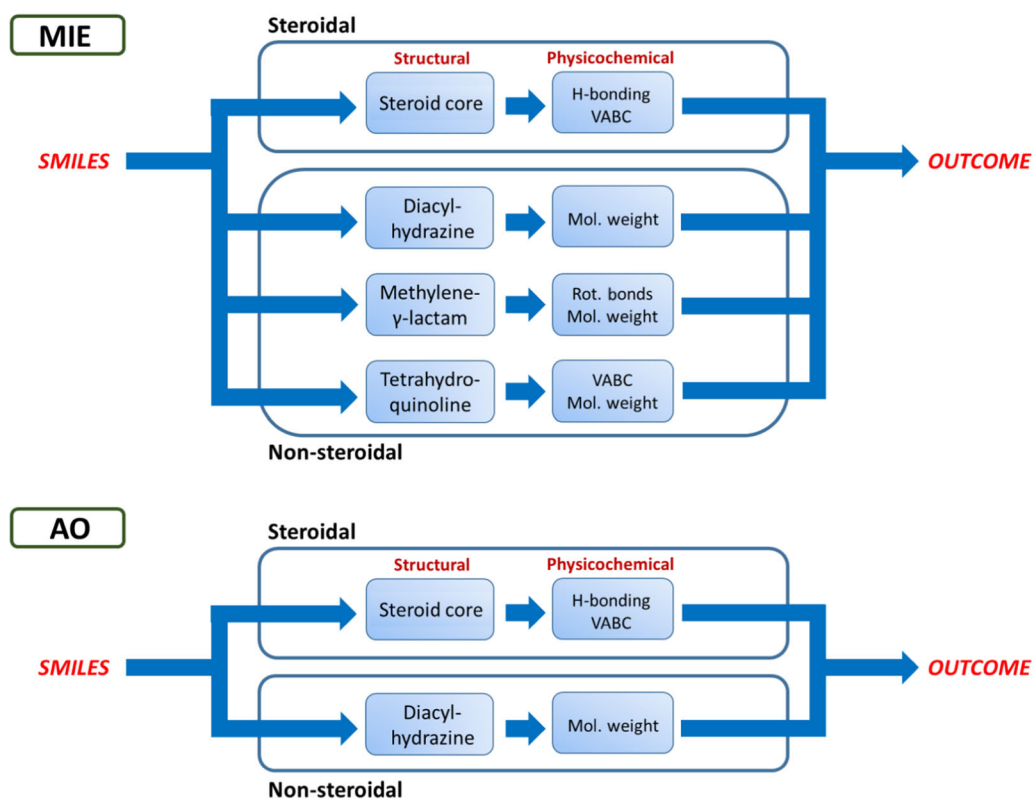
MIE

Steroidal

Structural

Physicochemical

SMILES

Steroid core

H-bonding VABC

OUTCOME

Diacylhydrazine

Mol. weight

Methylene-γ-lactam

Rot. bonds Mol. weight

Tetrahydroquinoline

VABC Mol. weight

Non-steroidal

AO

Steroidal

Structural

Physicochemical

SMILES

Steroid core

H-bonding VABC

OUTCOME

Diacylhydrazine

Mol. weight

Non-steroidal